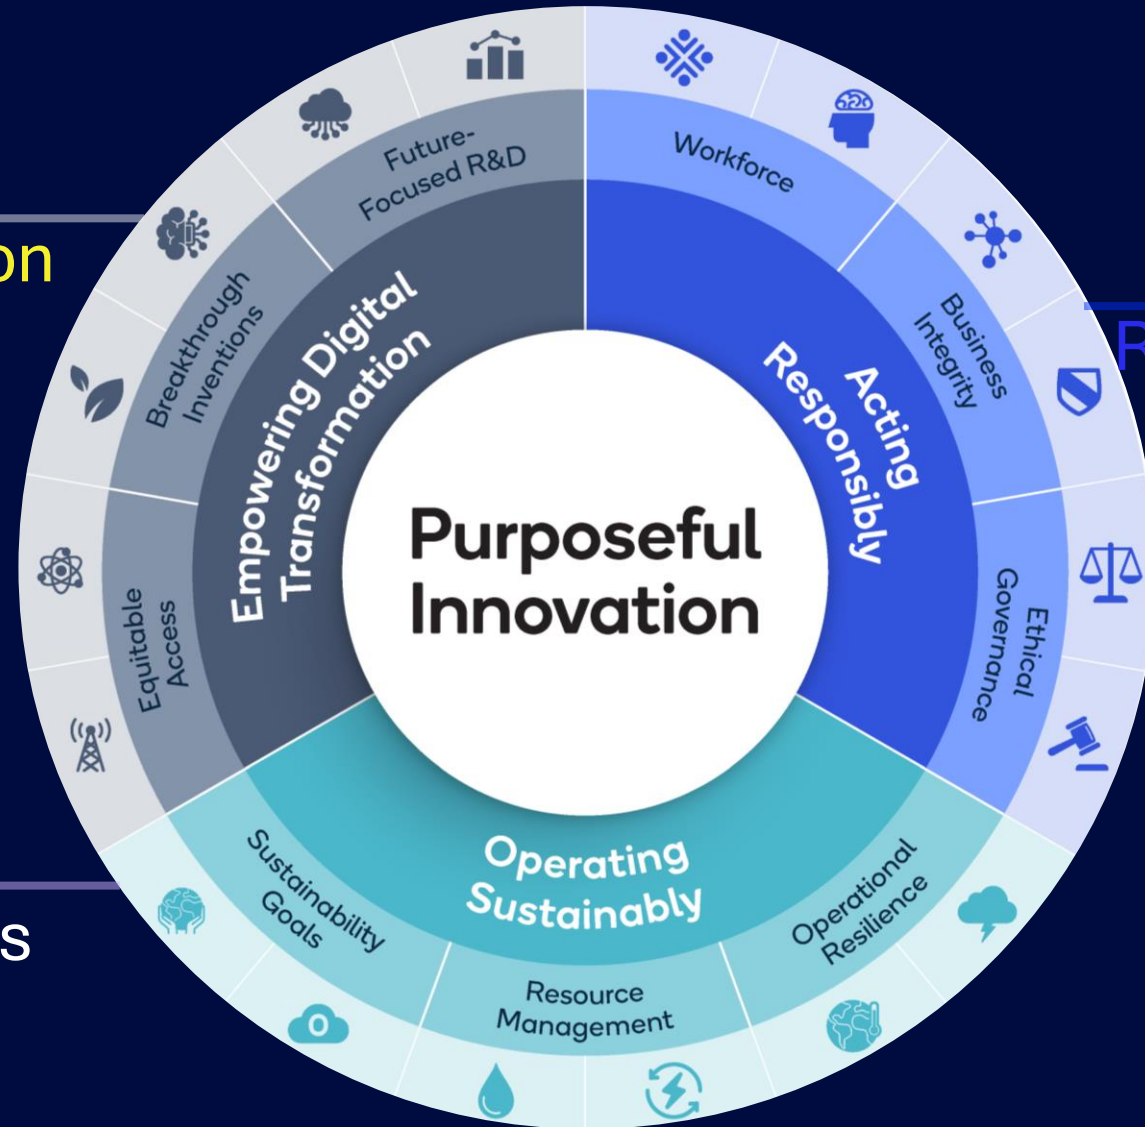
on

s

R

Purposeful Innovation

Empowering Digital Transformation

Future-Focused R&D

Breakthrough Inventions

Equitable Access

Acting Responsibly

Workforce

Business Integrity

Ethical Governance

Operating Sustainably

Sustainability Goals

Resource Management

Operational Resilience